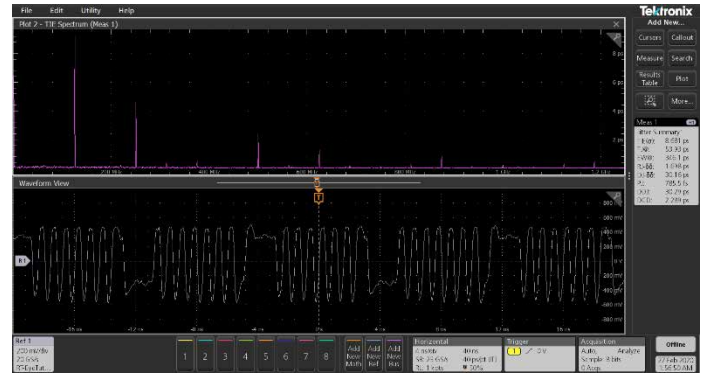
File Edit Utility Help

Tektronix
Add New...

Cursors Callout
Measure Search
Results Table Plot
More...

Plot 2 - TIE Spectrum (Meas 1)

8 ps
6 ps
4 ps
2 ps

200 MHz 400 MHz 600 MHz 800 MHz 1 GHz 1.2 GHz

Waveform View

800 mV
600 mV
400 mV
200 mV
0 V
-200 mV
-400 mV
-600 mV
-800 mV

R1

-16 ns -12 ns -8 ns -4 ns 0 ns 4 ns 8 ns 12 ns 16 ns

Meas 1
Jitter Summary
TJ@BER: 8.681 ps
TJ: 53.93 ps
RJ: 300.1 ps
DJ: 1.049 ps
DJ-δδ: 30.16 ps
PJ: 785.5 fs
DDJ: 30.29 ps
DCD: 2.289 ps

Ref 1
200 mV/div
20 GS/s
...

1 2 3 4 5 6 7 8

Add New Math
Add New Ref
Add New Bus

Horizontal
4 ns/div
SR: 25 GS/s
RL: 1 kpts
40 ms
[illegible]
50%

Trigger
1 0 V

Acquisition
Auto, Analyze
Sample: 8 bits
0 Acqs

Offline
27 Feb 2022
4:56:50 AM